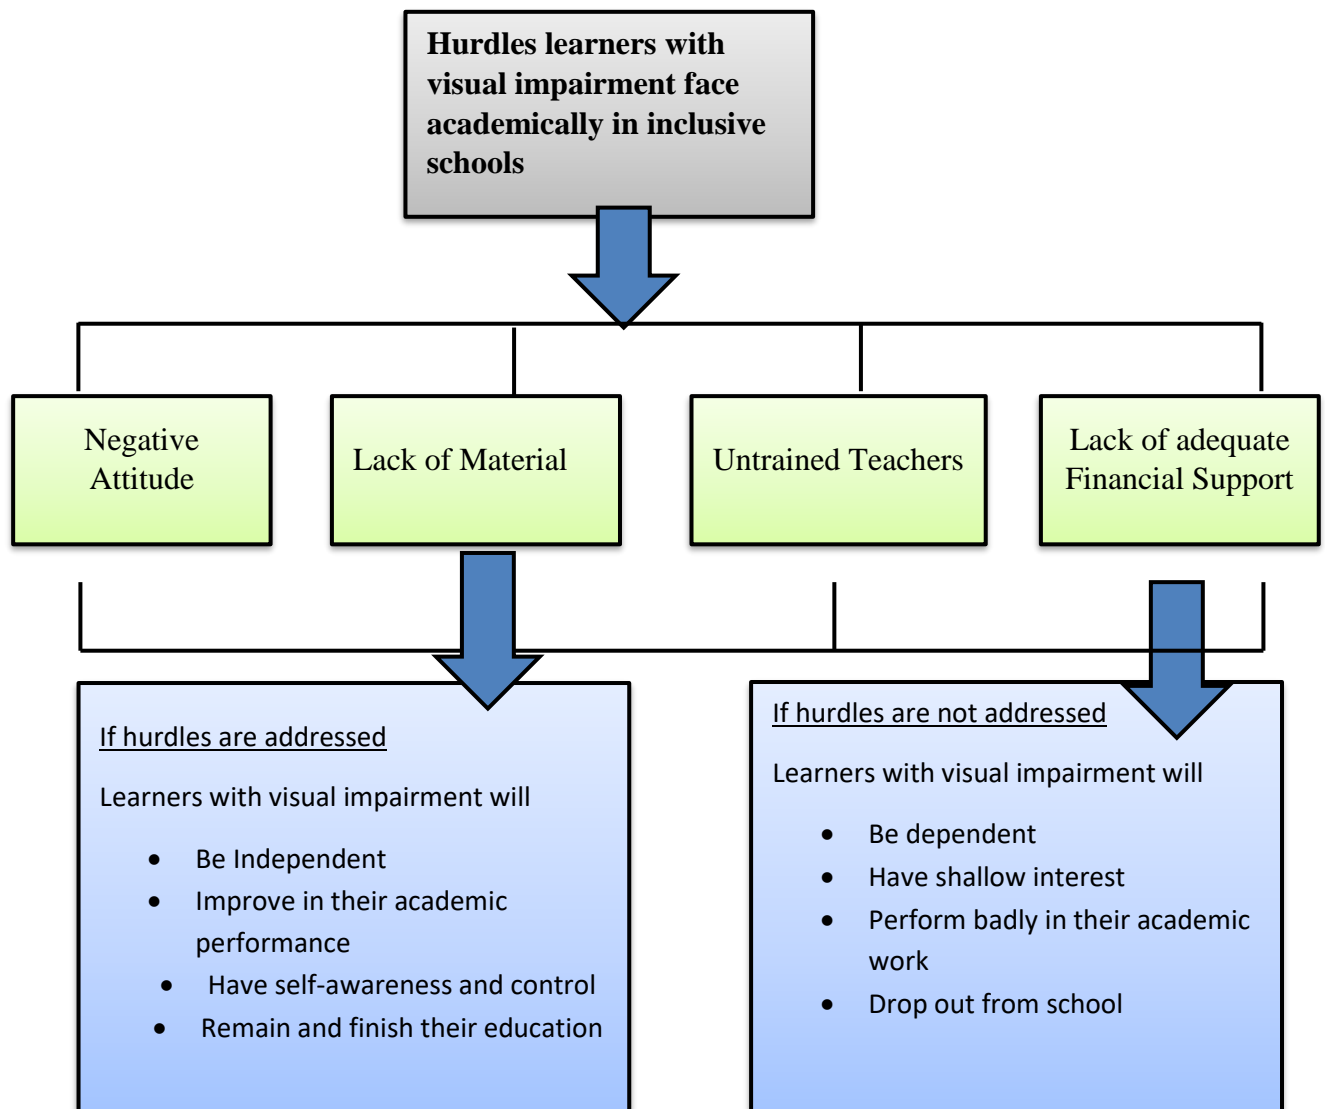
Hurdles learners with visual impairment face academically in inclusive schools

Negative Attitude

Lack of Material

Untrained Teachers

Lack of adequate Financial Support

If hurdles are addressed

Learners with visual impairment will

- Be Independent
- Improve in their academic performance
- Have self-awareness and control
- Remain and finish their education

If hurdles are not addressed

Learners with visual impairment will

- Be dependent
- Have shallow interest
- Perform badly in their academic work
- Drop out from school